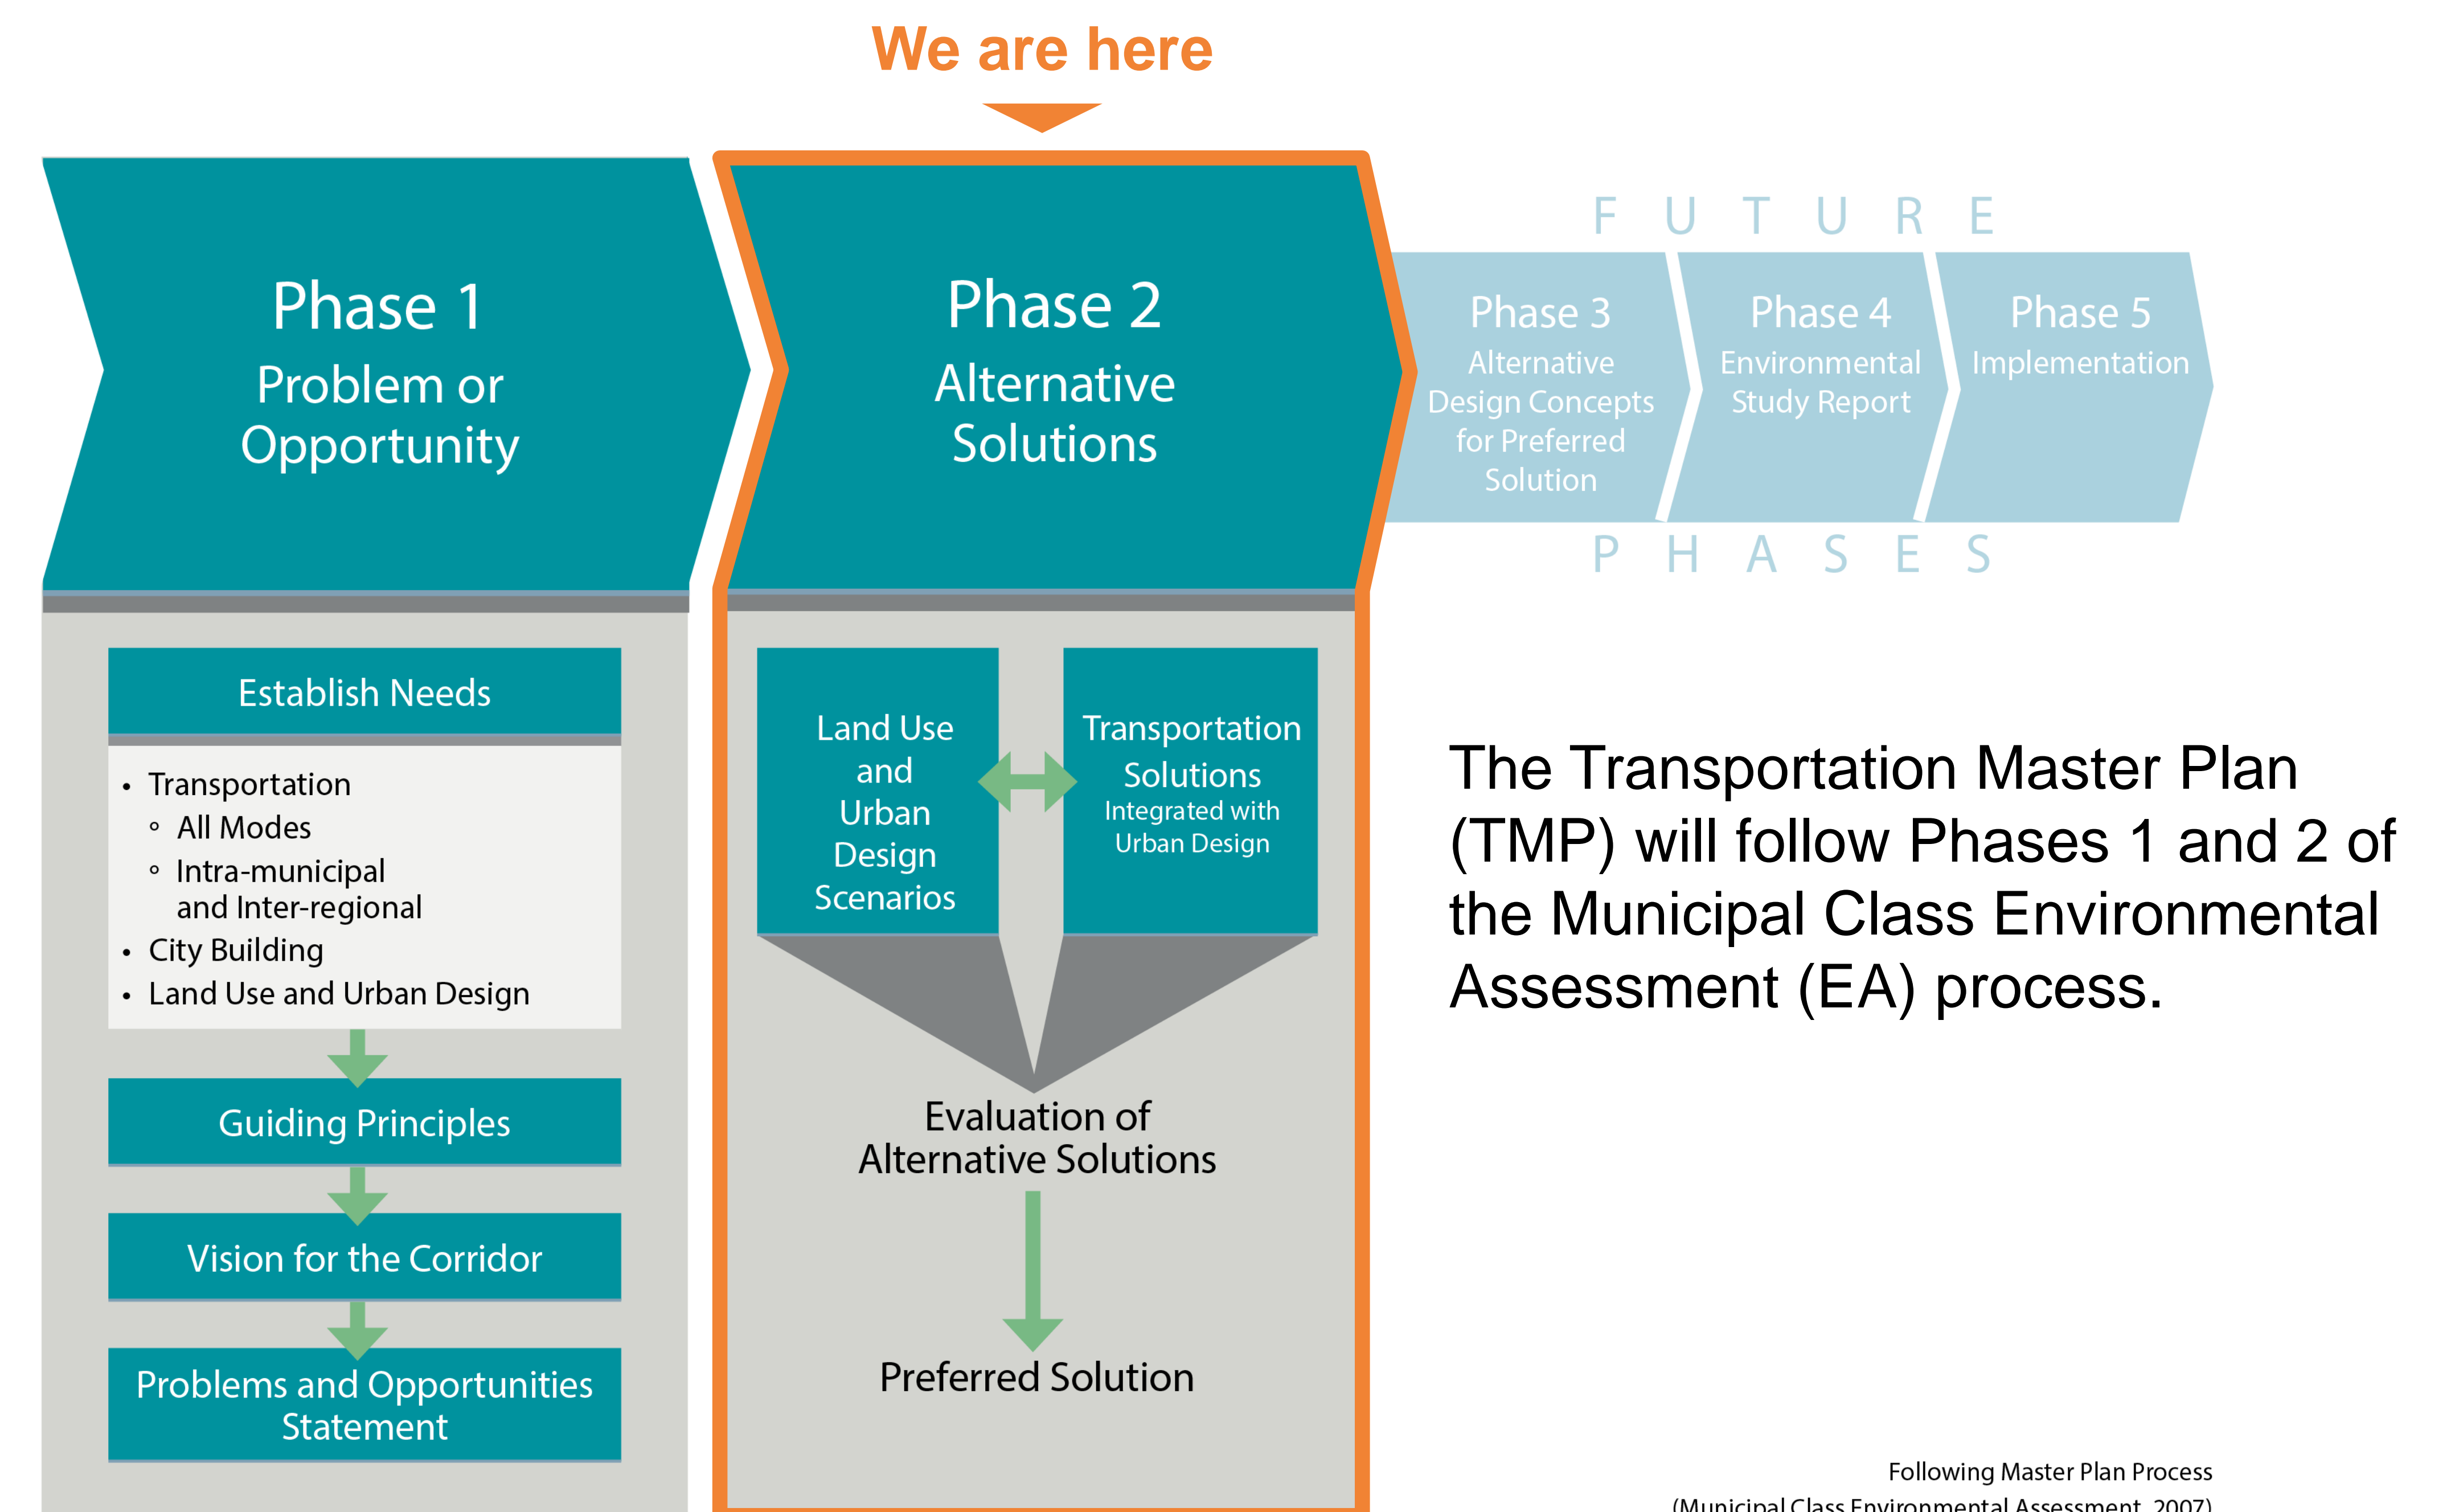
We are here

Phase 1
Problem or Opportunity

Establish Needs

- Transportation
  - All Modes
  - Intra-municipal and Inter-regional
- City Building
- Land Use and Urban Design

Guiding Principles

Vision for the Corridor

Problems and Opportunities Statement

Phase 2
Alternative Solutions

Land Use and Urban Design Scenarios

Transportation Solutions
Integrated with Urban Design

Evaluation of Alternative Solutions

Preferred Solution

FUTURE

Phase 3
Alternative Design Concepts for Preferred Solution

Phase 4
Environmental Study Report

Phase 5
Implementation

PHASES

The Transportation Master Plan (TMP) will follow Phases 1 and 2 of the Municipal Class Environmental Assessment (EA) process.

Following Master Plan Process
(Municipal Class Environmental Assessment, 2007)